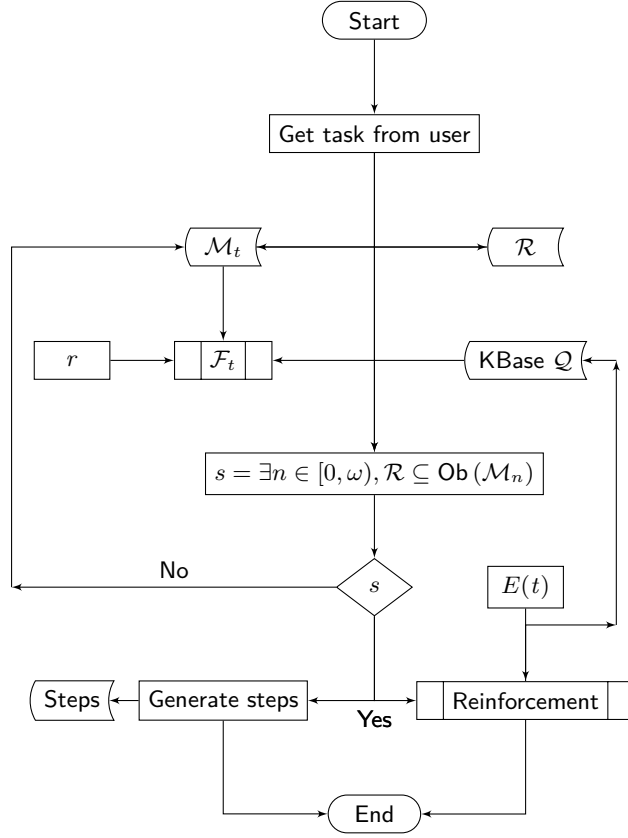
Start

Get task from user

$\mathcal{M}_t$

$\mathcal{R}$

$r$

$\mathcal{F}_t$

KBase $\mathcal{Q}$

$s = \exists n \in [0, \omega), \mathcal{R} \subseteq \mathsf{Ob}(\mathcal{M}_n)$

No

$s$

$E(t)$

Steps

Generate steps

Yes

Reinforcement

End